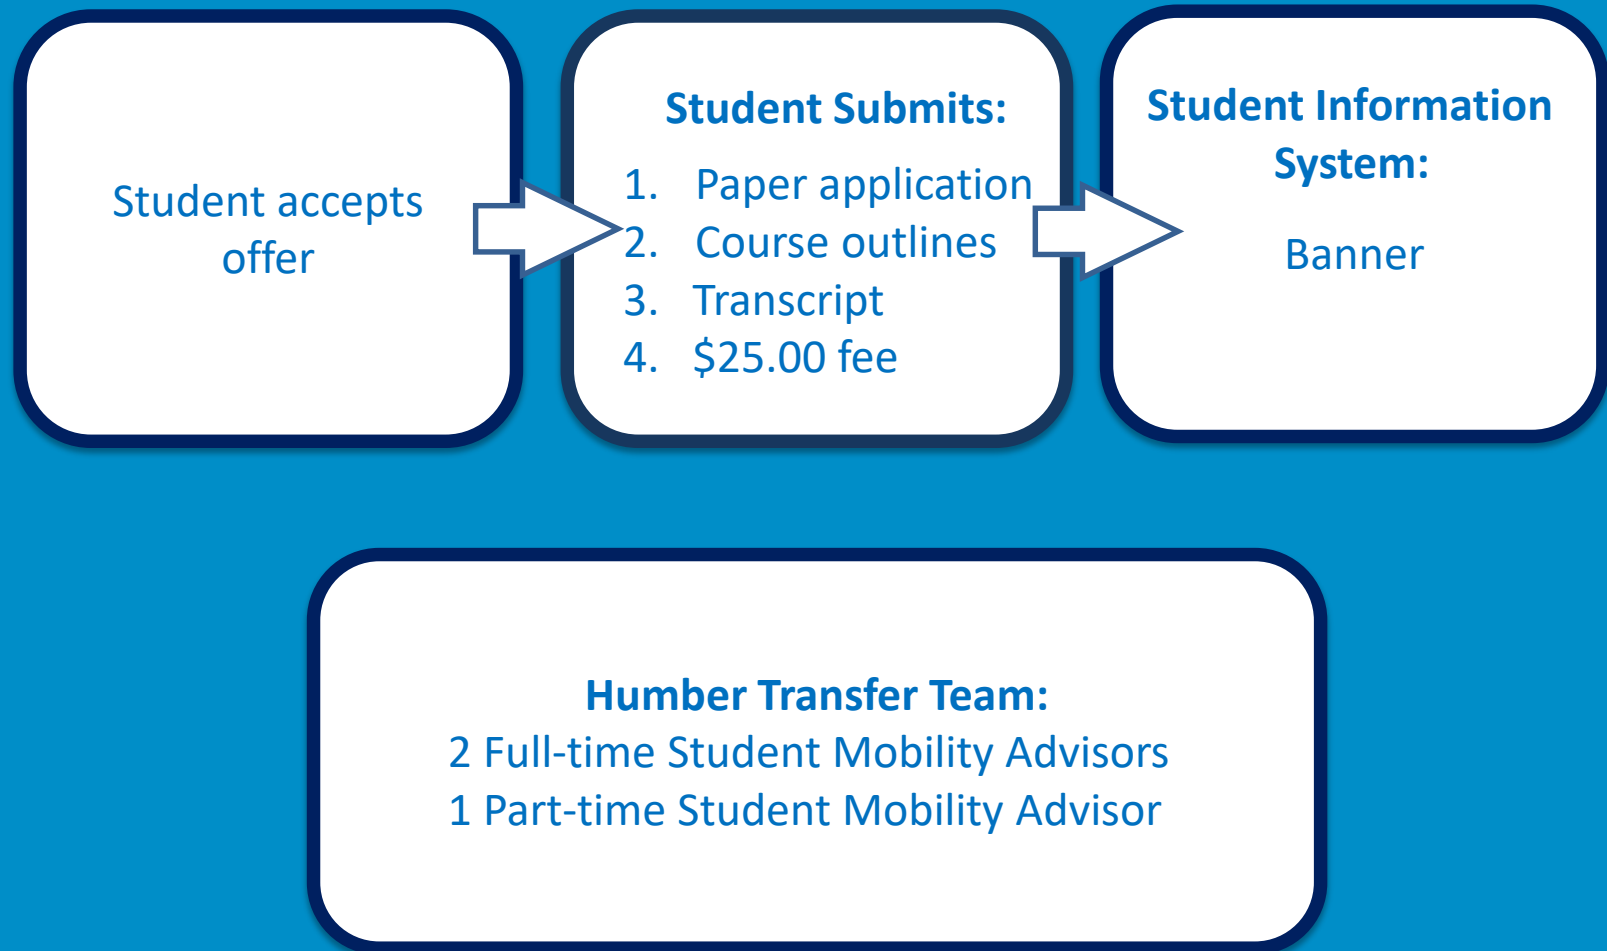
Student accepts offer

Student Submits:

1. Paper application
2. Course outlines
3. Transcript
4. $25.00 fee

Student Information System:

Banner

Humber Transfer Team:
2 Full-time Student Mobility Advisors
1 Part-time Student Mobility Advisor